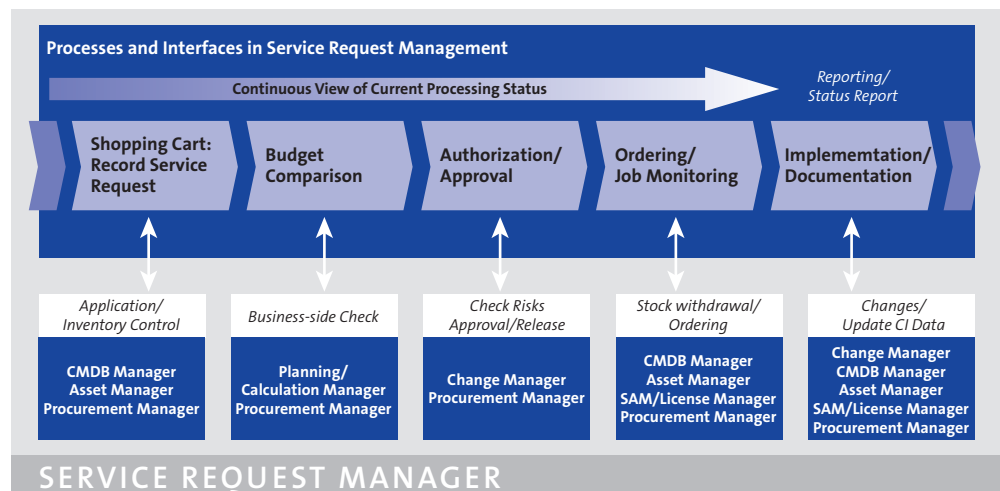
Processes and Interfaces in Service Request Management

Continuous View of Current Processing Status

Reporting/
Status Report

Shopping Cart:
Record Service Request

Budget
Comparison

Authorization/
Approval

Ordering/
Job Monitoring

Implememtation/
Documentation

Application/
Inventory Control

CMDB Manager
Asset Manager
Procurement Manager

Business-side Check

Planning/
Calculation Manager
Procurement Manager

Check Risks
Approval/Release

Change Manager
Procurement Manager

Stock withdrawal/
Ordering

CMDB Manager
Asset Manager
SAM/License Manager
Procurement Manager

Changes/
Update CI Data

Change Manager
CMDB Manager
Asset Manager
SAM/License Manager
Procurement Manager

SERVICE REQUEST MANAGER